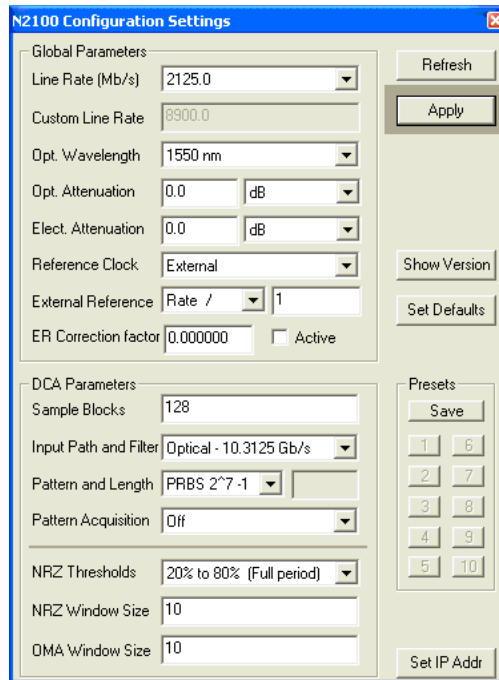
N2100 Configuration Settings

Global Parameters

Line Rate (Mb/s) 2125.0

Custom Line Rate 8900.0

Opt. Wavelength 1550 nm

Opt. Attenuation 0.0 dB

Elect. Attenuation 0.0 dB

Reference Clock External

External Reference Rate / 1

ER Correction factor 0.000000 Active

Refresh

Apply

Show Version

Set Defaults

DCA Parameters

Sample Blocks 128

Input Path and Filter Optical - 10.3125 Gb/s

Pattern and Length PRBS 2^7 -1

Pattern Acquisition Off

NRZ Thresholds 20% to 80% (Full period)

NRZ Window Size 10

OMA Window Size 10

Presets

Save

1 6
2 7
3 8
4 9
5 10

Set IP Addr